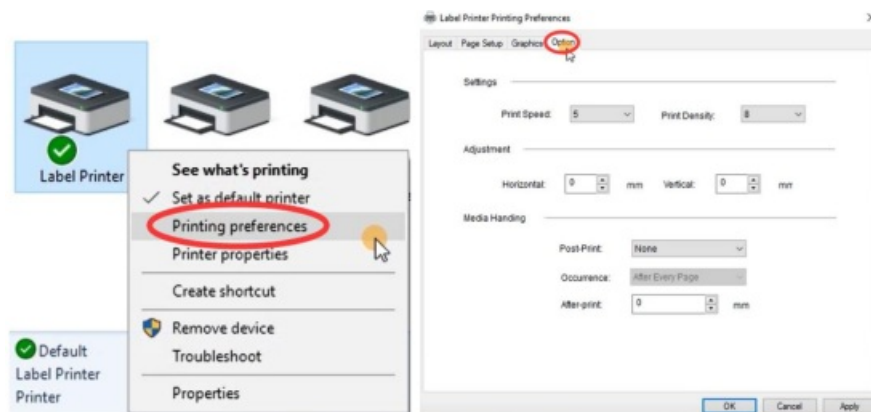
Label Printer

See what's printing
Set as default printer
Printing preferences
Printer properties
Create shortcut
Remove device
Troubleshoot
Properties

Default
Label Printer
Printer

Label Printer Printing Preferences

Layout Page Setup Graphics Option

Settings

Print Speed: 5

Print Density: 8

Adjustment

Horizontal: 0 mm

Vertical: 0 mm

Media Handing

Post-Print: None

Occurrence: After Every Page

After-print: 0 mm

OK Cancel Apply